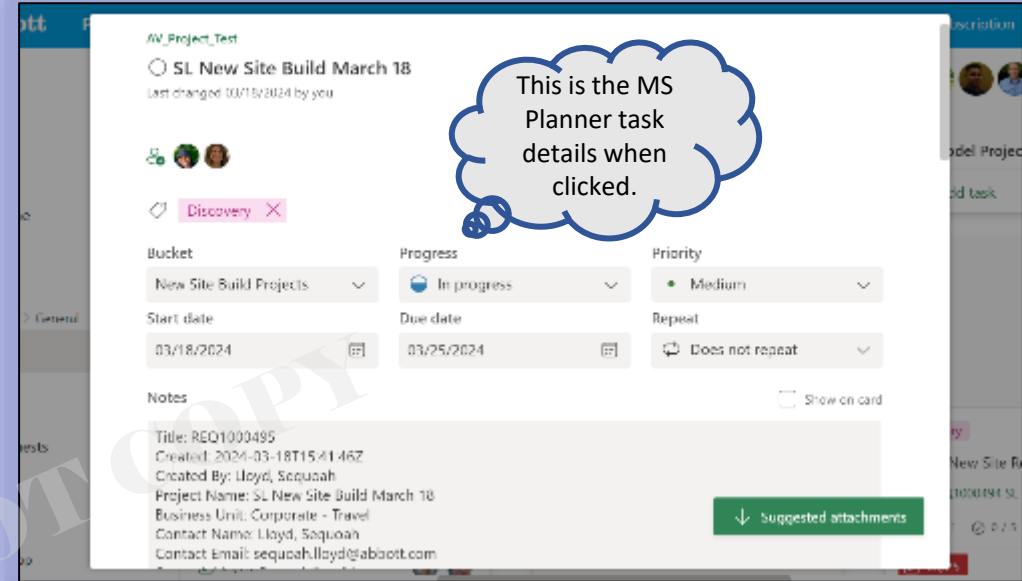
AV_Project_Test

SL New Site Build March 18

Last changed 03/18/2024 by you

This is the MS Planner task details when clicked.

Discovery

Bucket
New Site Build Projects

Progress
In progress

Priority
Medium

Start date
03/18/2024

Due date
03/25/2024

Repeat
Does not repeat

Notes

Show on card

Title: REQ1000495
Created: 2024-03-18T15:41:46Z
Created By: Lloyd, Sequoah
Project Name: SL New Site Build March 18
Business Unit: Corporate - Travel
Contact Name: Lloyd, Sequoah
Contact Email: sequoah.lloyd@abbott.com

Suggested attachments

ott

scription

odel Projec

dd task

General

ests

New Site R

NOT COPY